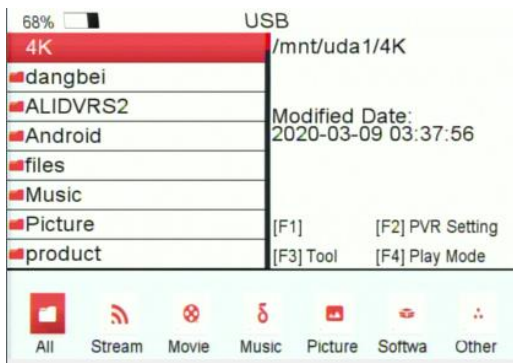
68% USB

4K
dangbei
ALIDVRS2
Android
files
Music
Picture
product

/mnt/uda1/4K

Modified Date:
2020-03-09 03:37:56

[F1] [F2] PVR Setting
[F3] Tool [F4] Play Mode

All Stream Movie Music Picture Softwa Other